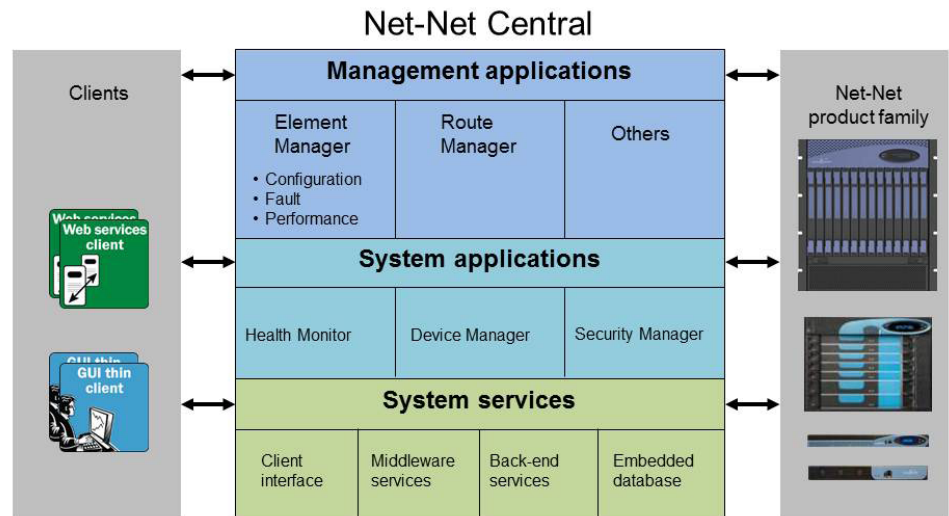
Net-Net Central

Clients

Web services
Web services client

GUI thin
GUI thin client

Management applications

Element Manager
• Configuration
• Fault
• Performance

Route Manager

Others

System applications

Health Monitor

Device Manager

Security Manager

System services

Client interface

Middleware services

Back-end services

Embedded database

Net-Net product family